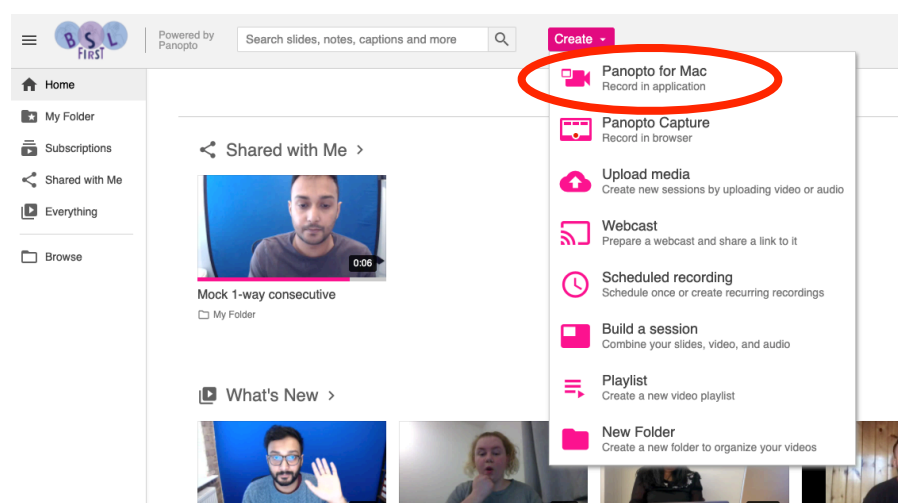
BSL FIRST

Powered by Panopto

Search slides, notes, captions and more

Create

Home
My Folder
Subscriptions
Shared with Me
Everything
Browse

Shared with Me >

0:06
Mock 1-way consecutive
My Folder

What's New >

Panopto for Mac
Record in application

Panopto Capture
Record in browser

Upload media
Create new sessions by uploading video or audio

Webcast
Prepare a webcast and share a link to it

Scheduled recording
Schedule once or create recurring recordings

Build a session
Combine your slides, video, and audio

Playlist
Create a new video playlist

New Folder
Create a new folder to organize your videos